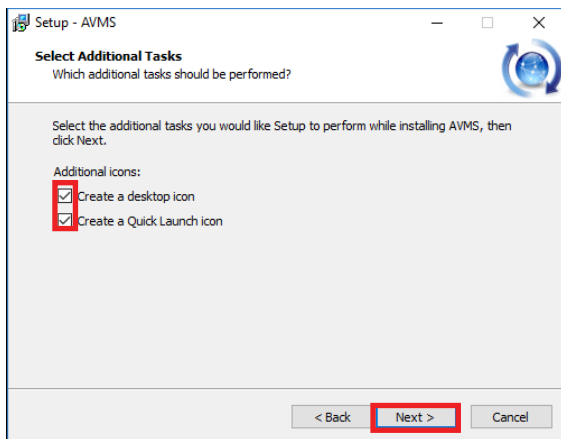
Setup - AVMS

Select Additional Tasks
Which additional tasks should be performed?

Select the additional tasks you would like Setup to perform while installing AVMS, then click Next.

Additional icons:

Create a desktop icon

Create a Quick Launch icon

< Back

Next >

Cancel